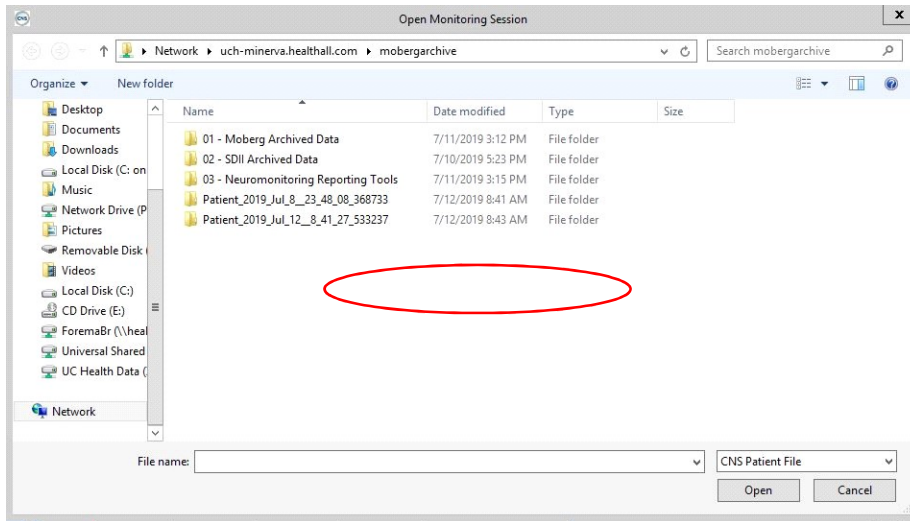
CNS

Open Monitoring Session

Network ▸ uch-minerva.healthall.com ▸ mobergarchive

Search mobergarchive

Organize ▾ New folder

Desktop
Documents
Downloads
Local Disk (C: on
Music
Network Drive (P
Pictures
Removable Disk (
Videos
Local Disk (C:)
CD Drive (E:)
ForemaBr (\\heal
Universal Shared
UC Health Data (
Network

| Name | Date modified | Type | Size |
|---|---|---|---|
| 01 - Moberg Archived Data | 7/11/2019 3:12 PM | File folder | |
| 02 - SDII Archived Data | 7/10/2019 5:23 PM | File folder | |
| 03 - Neuromonitoring Reporting Tools | 7/11/2019 3:15 PM | File folder | |
| Patient_2019_Jul_8__23_48_08_368733 | 7/12/2019 8:41 AM | File folder | |
| Patient_2019_Jul_12__8_41_27_533237 | 7/12/2019 8:43 AM | File folder | |

File name:

CNS Patient File

Open

Cancel